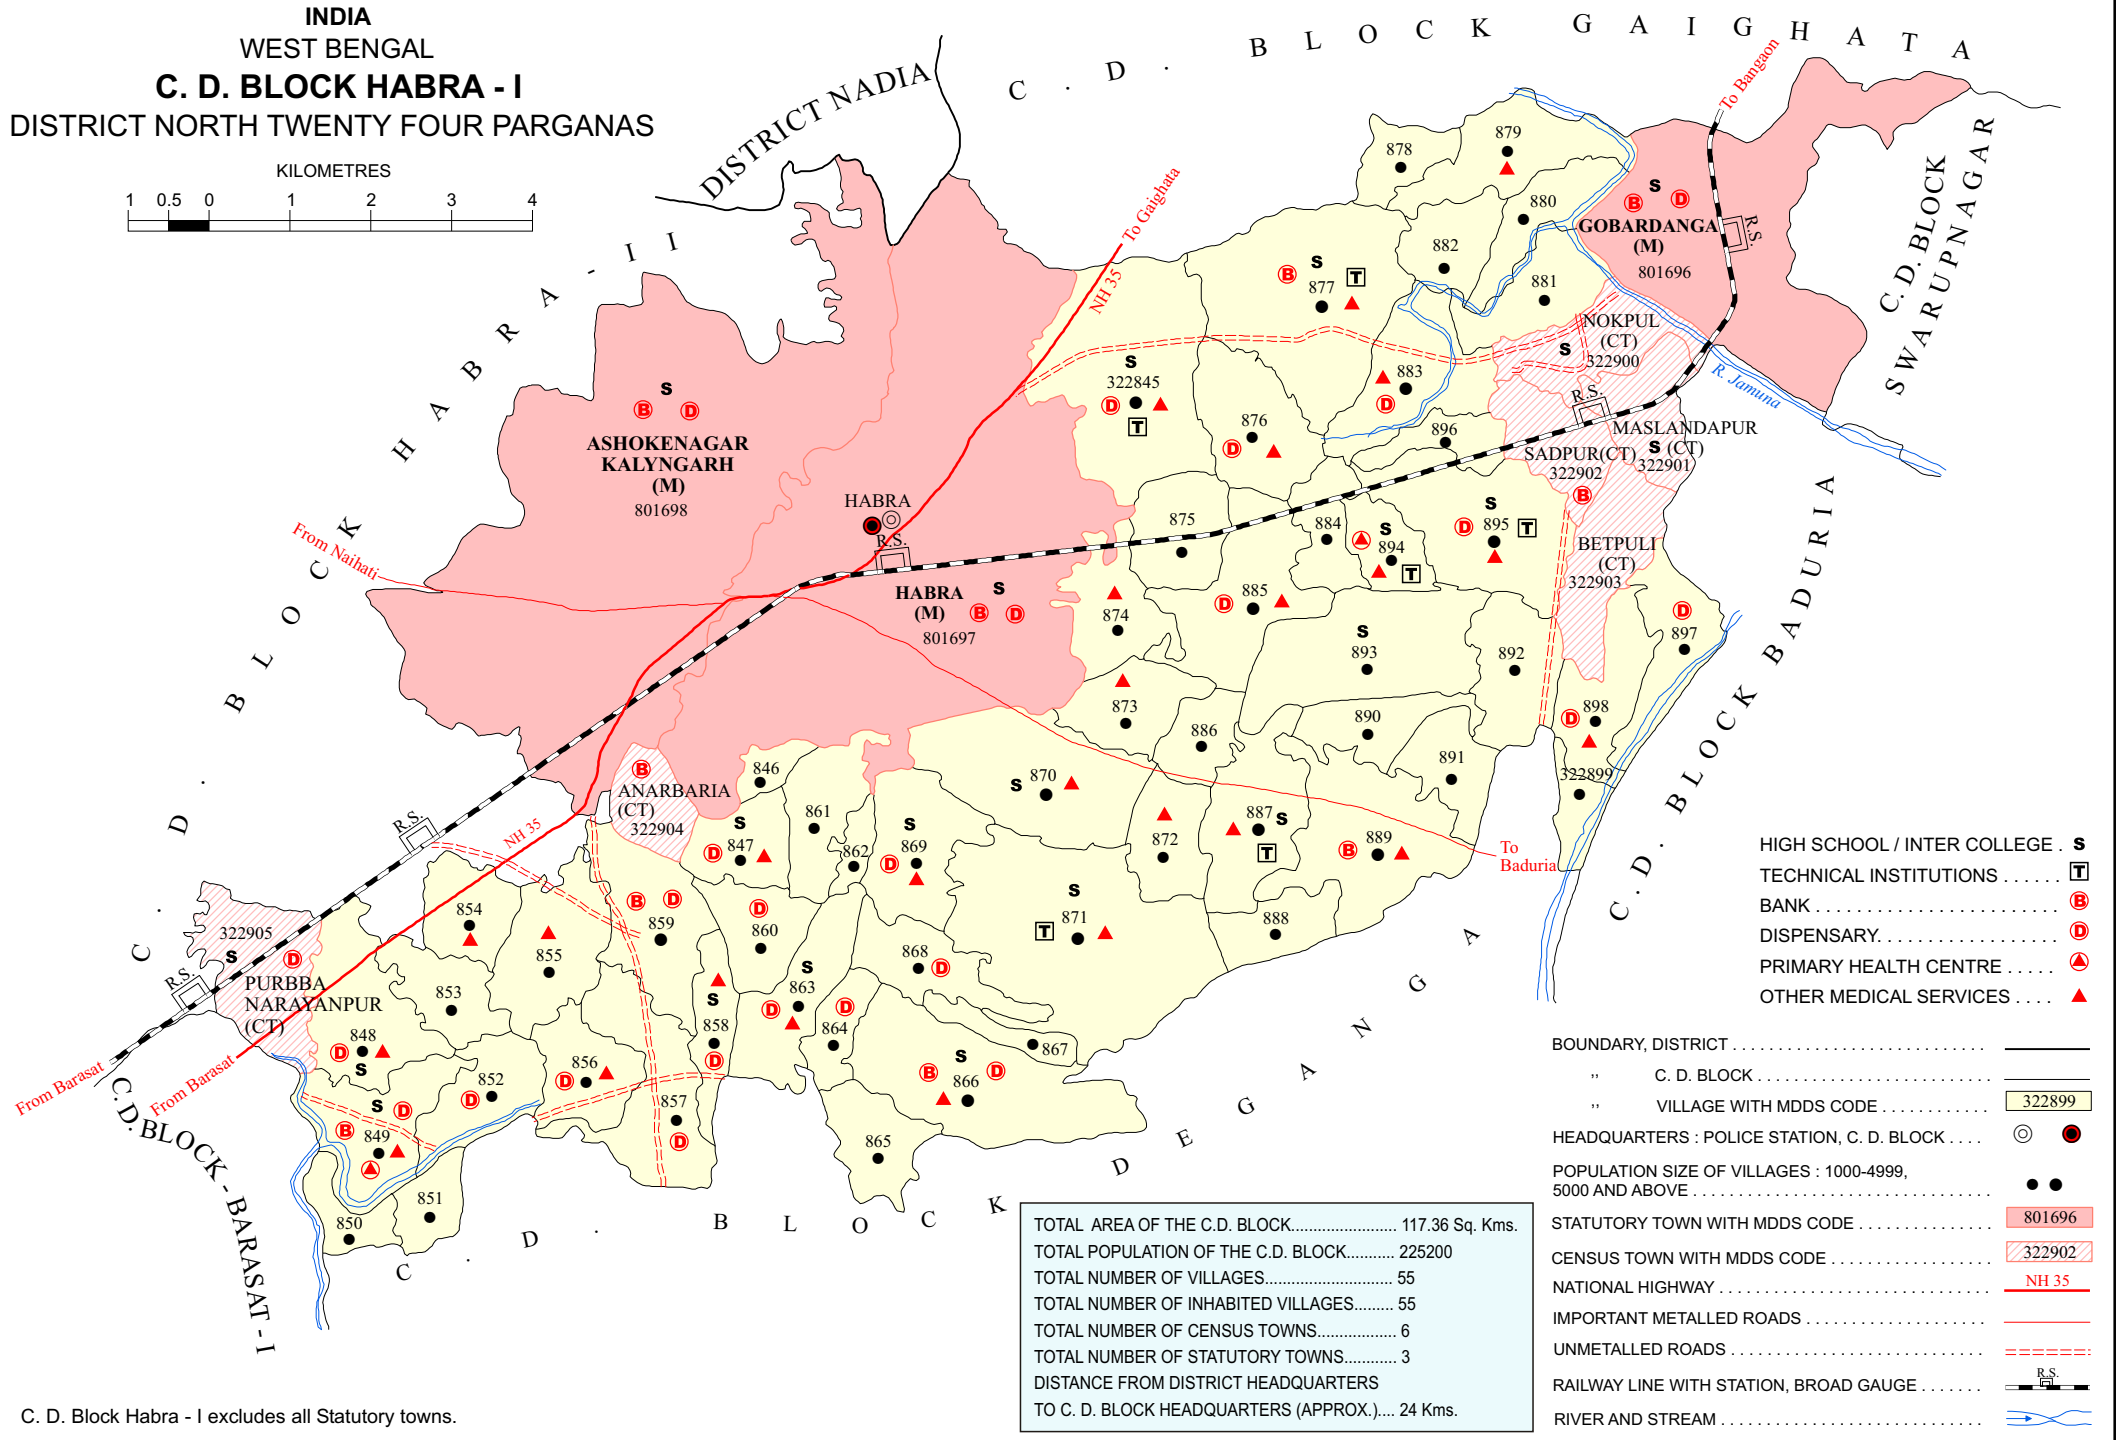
INDIA
WEST BENGAL
C. D. BLOCK HABRA - I
DISTRICT NORTH TWENTY FOUR PARGANAS

KILOMETRES
1 0.5 0 1 2 3 4

DISTRICT NADIA

C. D. BLOCK GAIGHATA

C. D. BLOCK SWARUPNAGAR

C. D. BLOCK BADURIA

C. D. BLOCK DEGANGA

C. D. BLOCK HABRA - II

C.D. BLOCK - BARASAT - I

To Bangaon
To Gaighata
NH 35
From Naihati
From Barasat
From Barasat
To Baduria
R. Jamuna
R.S.

GOBARDANGA (M) 801696
ASHOKENAGAR KALYNGARH (M) 801698
HABRA
HABRA (M) 801697
NOKPUL (CT) 322900
MASLANDAPUR (CT) 322901
SADPUR(CT) 322902
BETPULI (CT) 322903
ANARBARIA (CT) 322904
PURBBA NARAYANPUR (CT) 322905
322845
322899

878 879 880 881 882 877 883 876 896 875 884 894 895 885 874 893 892 897 873 886 890 898 891 870 846 861 862 869 847 872 887 889 871 888 854 855 859 860 868 863 853 858 864 867 848 856 852 857 866 849 865 851 850

S
B
D
T

HIGH SCHOOL / INTER COLLEGE . S
TECHNICAL INSTITUTIONS . . . . . .
BANK . . . . . . . . . . . . . . . . . . . . . . .
DISPENSARY. . . . . . . . . . . . . . . . . .
PRIMARY HEALTH CENTRE . . . . .
OTHER MEDICAL SERVICES . . . .

BOUNDARY, DISTRICT . . . . . . . . . . . . . . . . . . . . . . . . . .
" C. D. BLOCK . . . . . . . . . . . . . . . . . . . . . . . . .
" VILLAGE WITH MDDS CODE . . . . . . . . . . . 322899
HEADQUARTERS : POLICE STATION, C. D. BLOCK . . . .
POPULATION SIZE OF VILLAGES : 1000-4999, 5000 AND ABOVE . . . . . . . . . . . . . . . . . . . . . . . . . . . . . . .
STATUTORY TOWN WITH MDDS CODE . . . . . . . . . . . . . 801696
CENSUS TOWN WITH MDDS CODE . . . . . . . . . . . . . . . . 322902
NATIONAL HIGHWAY . . . . . . . . . . . . . . . . . . . . . . . . . . . NH 35
IMPORTANT METALLED ROADS . . . . . . . . . . . . . . . . . . .
UNMETALLED ROADS . . . . . . . . . . . . . . . . . . . . . . . . . .
RAILWAY LINE WITH STATION, BROAD GAUGE . . . . . . . R.S.
RIVER AND STREAM . . . . . . . . . . . . . . . . . . . . . . . . . . .

TOTAL AREA OF THE C.D. BLOCK........................ 117.36 Sq. Kms.
TOTAL POPULATION OF THE C.D. BLOCK........... 225200
TOTAL NUMBER OF VILLAGES............................ 55
TOTAL NUMBER OF INHABITED VILLAGES......... 55
TOTAL NUMBER OF CENSUS TOWNS................. 6
TOTAL NUMBER OF STATUTORY TOWNS............ 3
DISTANCE FROM DISTRICT HEADQUARTERS
TO C. D. BLOCK HEADQUARTERS (APPROX.).... 24 Kms.

C. D. Block Habra - I excludes all Statutory towns.